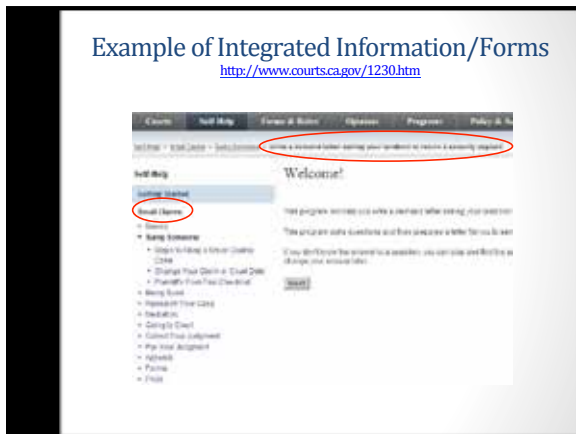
Example of Integrated Information/Forms

http://www.courts.ca.gov/1230.htm

Courts Self Help Forms & Rules Opinions Programs Policy & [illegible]

Self Help › Small Claims › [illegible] Write a demand letter asking your landlord to return a security deposit

Self Help

Getting Started

Small Claims

Welcome!

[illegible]

Start